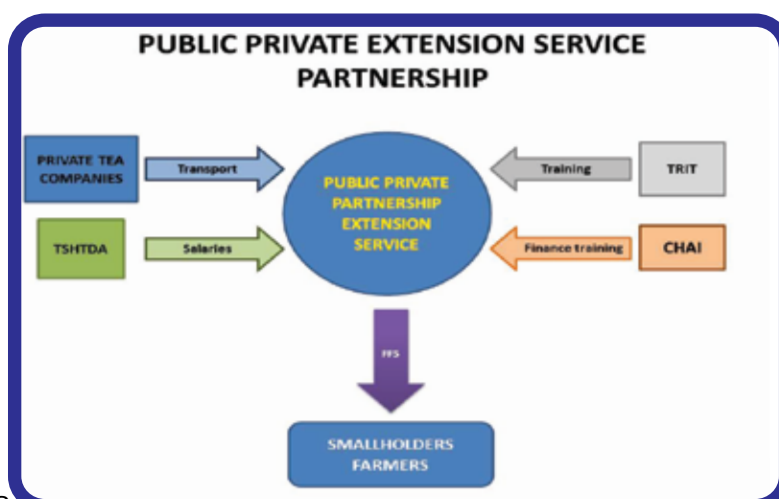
PUBLIC PRIVATE EXTENSION SERVICE PARTNERSHIP

PRIVATE TEA COMPANIES

Transport

TSHTDA

Salaries

PUBLIC PRIVATE PARTNERSHIP EXTENSION SERVICE

Training

TRIT

Finance training

CHAI

FFS

SMALLHOLDERS FARMERS